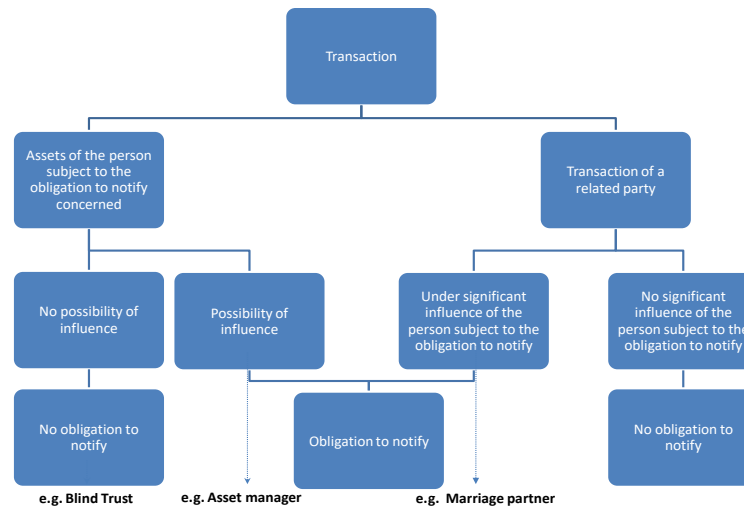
Transaction

Assets of the person subject to the obligation to notify concerned

Transaction of a related party

No possibility of influence

Possibility of influence

Under significant influence of the person subject to the obligation to notify

No significant influence of the person subject to the obligation to notify

No obligation to notify

Obligation to notify

No obligation to notify

e.g. Blind Trust

e.g. Asset manager

e.g. Marriage partner